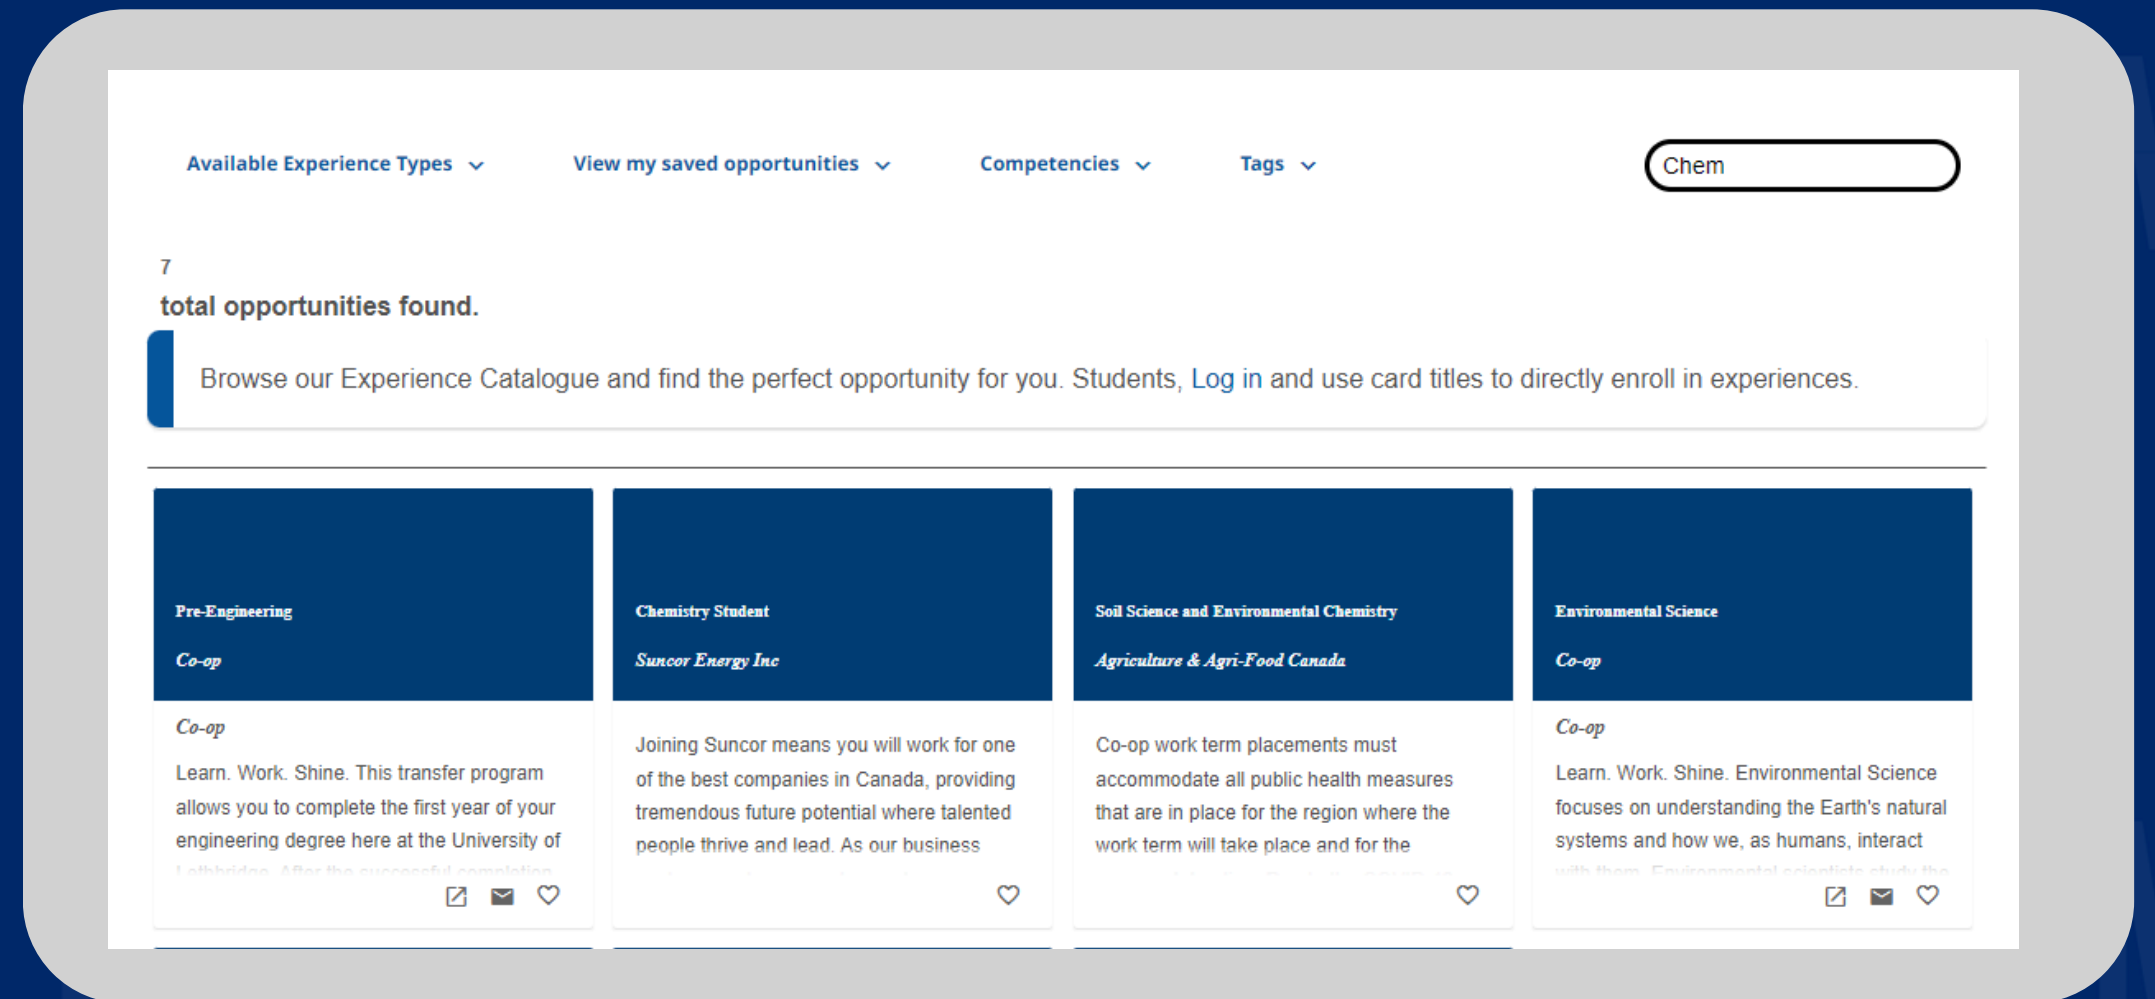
Available Experience Types View my saved opportunities Competencies Tags

Chem

7
total opportunities found.

Browse our Experience Catalogue and find the perfect opportunity for you. Students, Log in and use card titles to directly enroll in experiences.

Pre-Engineering
Co-op
Co-op
Learn. Work. Shine. This transfer program allows you to complete the first year of your engineering degree here at the University of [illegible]

Chemistry Student
Suncor Energy Inc
Joining Suncor means you will work for one of the best companies in Canada, providing tremendous future potential where talented people thrive and lead. As our business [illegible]

Soil Science and Environmental Chemistry
Agriculture & Agri-Food Canada
Co-op work term placements must accommodate all public health measures that are in place for the region where the work term will take place and for the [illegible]

Environmental Science
Co-op
Co-op
Learn. Work. Shine. Environmental Science focuses on understanding the Earth's natural systems and how we, as humans, interact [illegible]